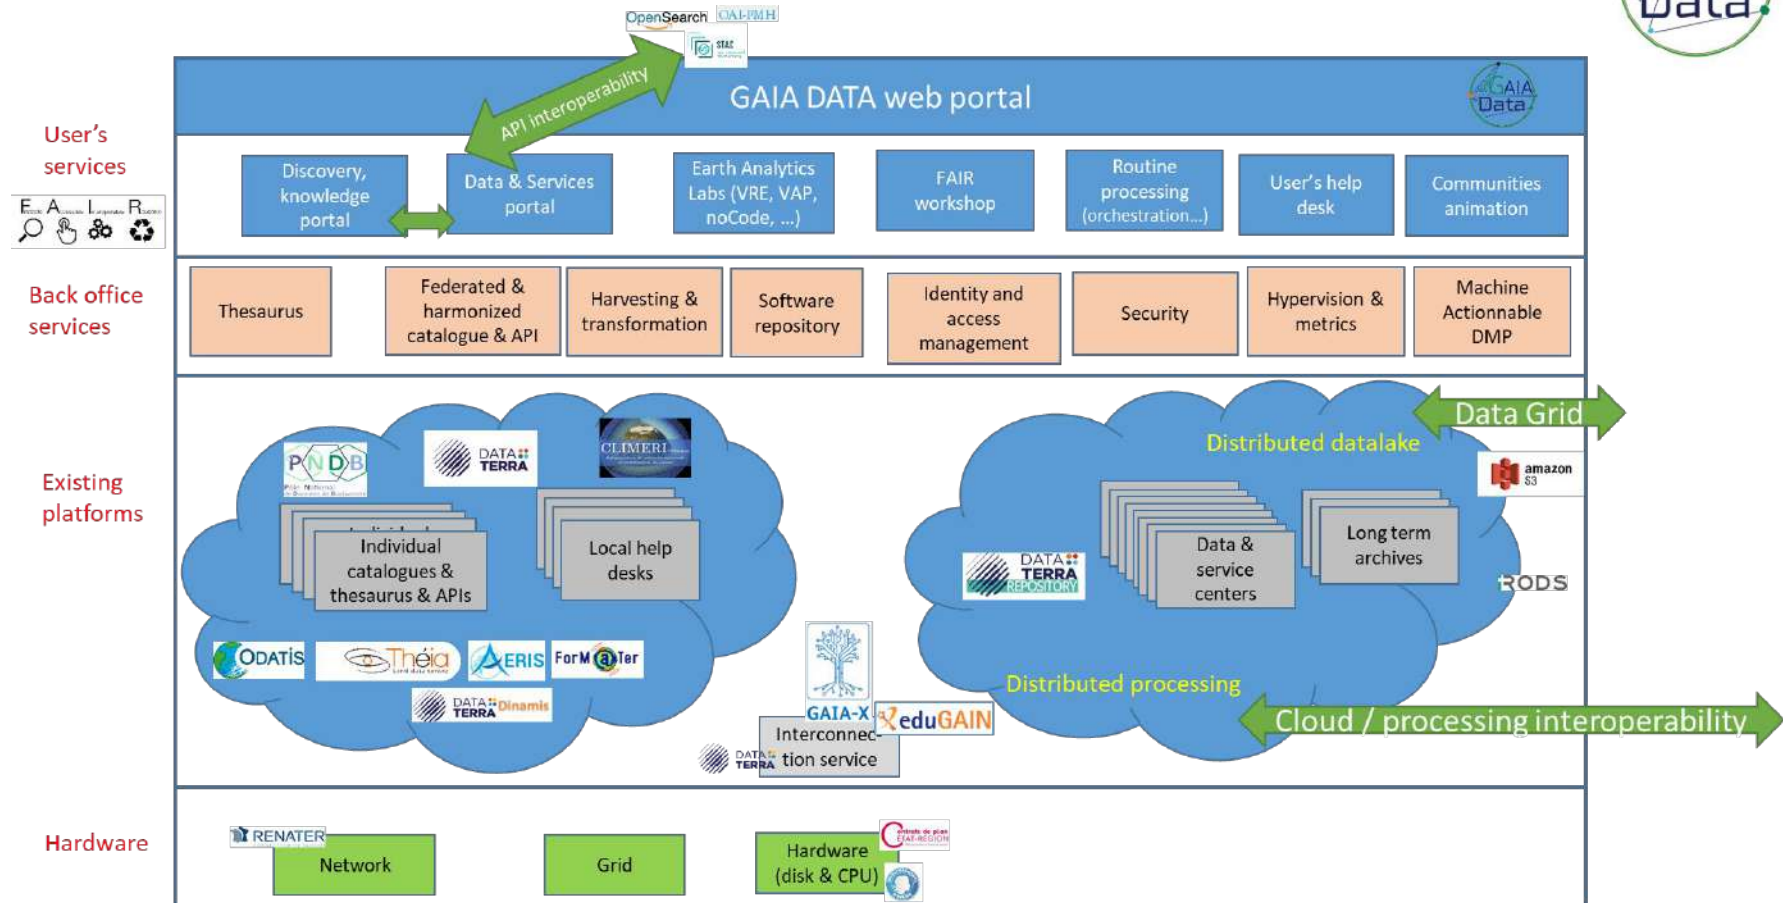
Data

OpenSearch OAI-PMH

STAC

GAIA DATA web portal

GAIA Data

API interoperability

User's services

F A I R

Discovery, knowledge portal

Data & Services portal

Earth Analytics Labs (VRE, VAP, noCode, ...)

FAIR workshop

Routine processing (orchestration...)

User's help desk

Communities animation

Back office services

Thesaurus

Federated & harmonized catalogue & API

Harvesting & transformation

Software repository

Identity and access management

Security

Hypervision & metrics

Machine Actionnable DMP

Existing platforms

PNDB

DATA TERRA

CLIMERI

Individual catalogues & thesaurus & APIs

Local help desks

ODATIS

Théia

AERIS

ForM@Ter

DATA TERRA Dinamis

GAIA-X

eduGAIN

Interconnection service

DATA TERRA

Data Grid

Distributed datalake

amazon S3

DATA TERRA REPOSITORY

Data & service centers

Long term archives

iRODS

Distributed processing

Cloud / processing interoperability

Hardware

RENATER

Network

Grid

Hardware (disk & CPU)